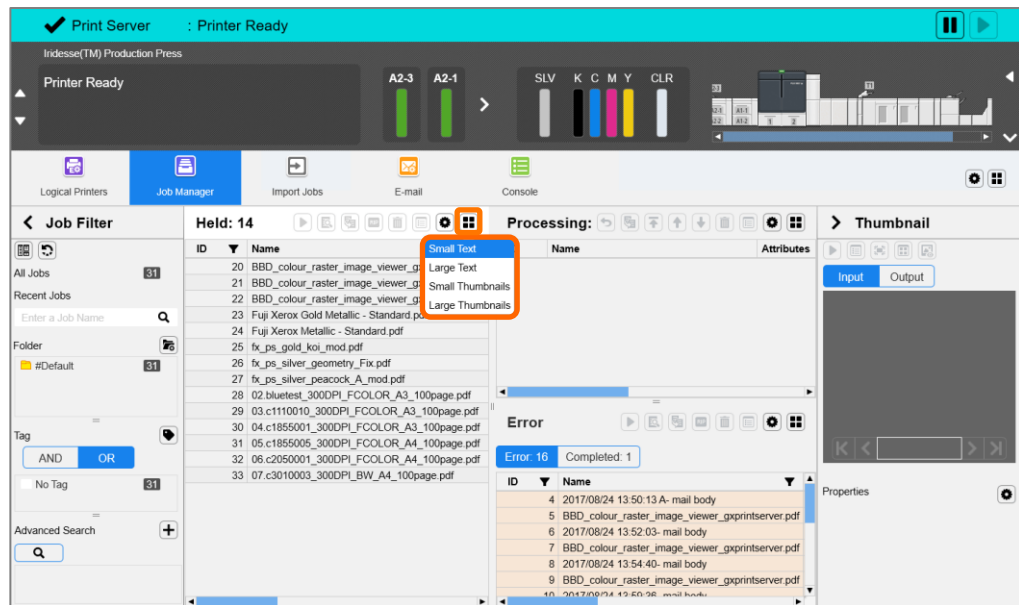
Print Server : Printer Ready

Iridesse(TM) Production Press

Printer Ready

A2-3 A2-1

SLV K C M Y CLR

Logical Printers Job Manager Import Jobs E-mail Console

Job Filter

All Jobs 31

Recent Jobs

Enter a Job Name

Folder

#Default 31

Tag

AND OR

No Tag 31

Advanced Search

Held: 14

| ID | Name |
|---|---|
| 20 | BBD_colour_raster_image_viewer_g |
| 21 | BBD_colour_raster_image_viewer_g |
| 22 | BBD_colour_raster_image_viewer_g |
| 23 | Fuji Xerox Gold Metallic - Standard.p |
| 24 | Fuji Xerox Metallic - Standard.pdf |
| 25 | fx_ps_gold_koi_mod.pdf |
| 26 | fx_ps_silver_geometry_Fix.pdf |
| 27 | fx_ps_silver_peacock_A_mod.pdf |
| 28 | 02.bluetest_300DPI_FCOLOR_A3_100page.pdf |
| 29 | 03.c1110010_300DPI_FCOLOR_A3_100page.pdf |
| 30 | 04.c1855001_300DPI_FCOLOR_A3_100page.pdf |
| 31 | 05.c1855005_300DPI_FCOLOR_A4_100page.pdf |
| 32 | 06.c2050001_300DPI_FCOLOR_A4_100page.pdf |
| 33 | 07.c3010003_300DPI_BW_A4_100page.pdf |

Small Text
Large Text
Small Thumbnails
Large Thumbnails

Processing:

Name Attributes

Error

Error: 16 Completed: 1

| ID | Name |
|---|---|
| 4 | 2017/08/24 13:50:13 A- mail body |
| 5 | BBD_colour_raster_image_viewer_gxprintserver.pdf |
| 6 | 2017/08/24 13:52:03- mail body |
| 7 | BBD_colour_raster_image_viewer_gxprintserver.pdf |
| 8 | 2017/08/24 13:54:40- mail body |
| 9 | BBD_colour_raster_image_viewer_gxprintserver.pdf |
| 10 | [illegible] |

Thumbnail

Input Output

Properties